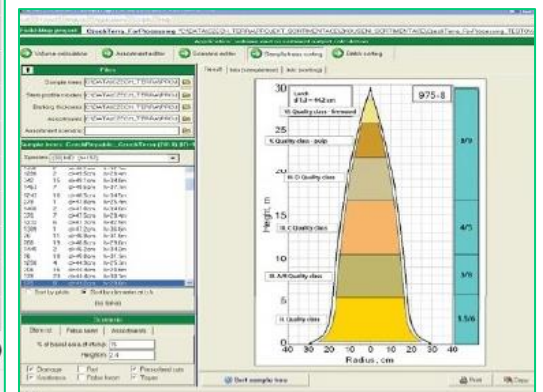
Field data project: CzechTerra_FieldProcessing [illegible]

Volume calculation | Assortment editor | Scenario editor | Stem/Bucking sorting | Batch sorting

Files

Sample trees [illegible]
Stem profiles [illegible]
Bucking thickness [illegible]
Assortments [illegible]
Assortment scenario

Sample trees: CzechRepublic_CzechTerra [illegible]

Species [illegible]

Sort by plots | Sort by diameter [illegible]

Scenario

Stem cut | Fabrics saver | Assortments

% of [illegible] 15
Height m 2.4

Drainage | Rot | Prescribed cuts | Avoidance | Fallen trees | Taper

Sort sample tree | Print | Copy

Result | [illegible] | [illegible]

Larch
d1.3 = 46.2 cm

975-8

III. Quality class - firewood
II. Quality class - pulp
III.-D Quality class
III.-C Quality class
III.-A/B Quality class
II. Quality class

3/3
4/5
3/5
1.5/6

Height, m
30
25
20
15
10
5
0

Radius, cm
-40 -30 -20 -10 0 10 20 30 40